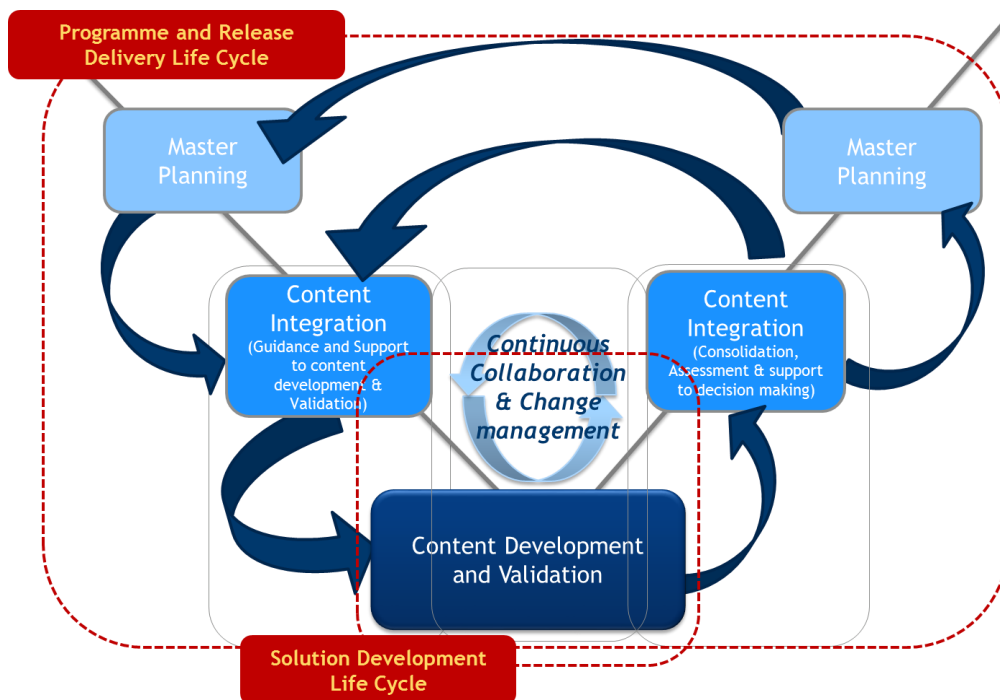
Programme and Release Delivery Life Cycle

Master Planning

Master Planning

Content Integration (Guidance and Support to content development & Validation)

Continuous Collaboration & Change management

Content Integration (Consolidation, Assessment & support to decision making)

Content Development and Validation

Solution Development Life Cycle